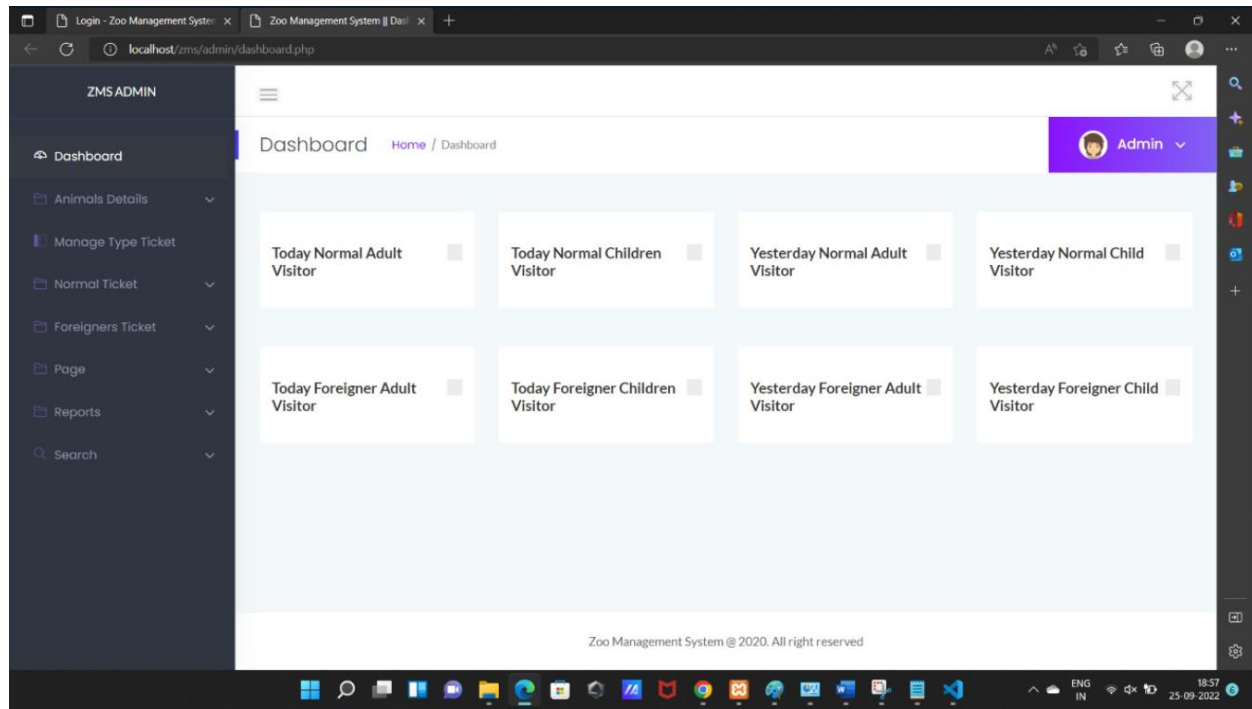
Login - Zoo Management Syster ×
Zoo Management System || Dasl ×
localhost/zms/admin/dashboard.php

ZMS ADMIN

Dashboard
Animals Details
Manage Type Ticket
Normal Ticket
Foreigners Ticket
Page
Reports
Search

Dashboard Home / Dashboard

Admin

Today Normal Adult Visitor

Today Normal Children Visitor

Yesterday Normal Adult Visitor

Yesterday Normal Child Visitor

Today Foreigner Adult Visitor

Today Foreigner Children Visitor

Yesterday Foreigner Adult Visitor

Yesterday Foreigner Child Visitor

Zoo Management System @ 2020. All right reserved

ENG IN
18:57
25-09-2022